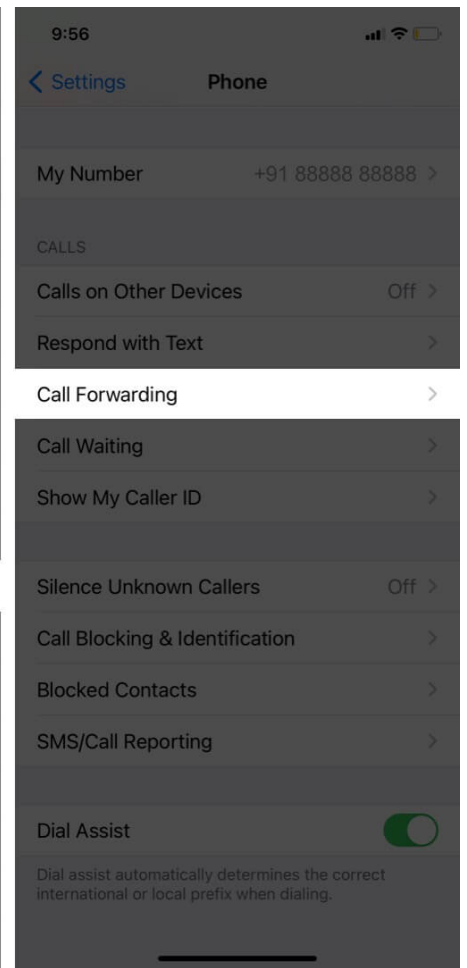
9:56

Settings Phone

My Number +91 88888 88888

CALLS

Calls on Other Devices Off

Respond with Text

Call Forwarding

Call Waiting

Show My Caller ID

Silence Unknown Callers Off

Call Blocking & Identification

Blocked Contacts

SMS/Call Reporting

Dial Assist

Dial assist automatically determines the correct international or local prefix when dialing.